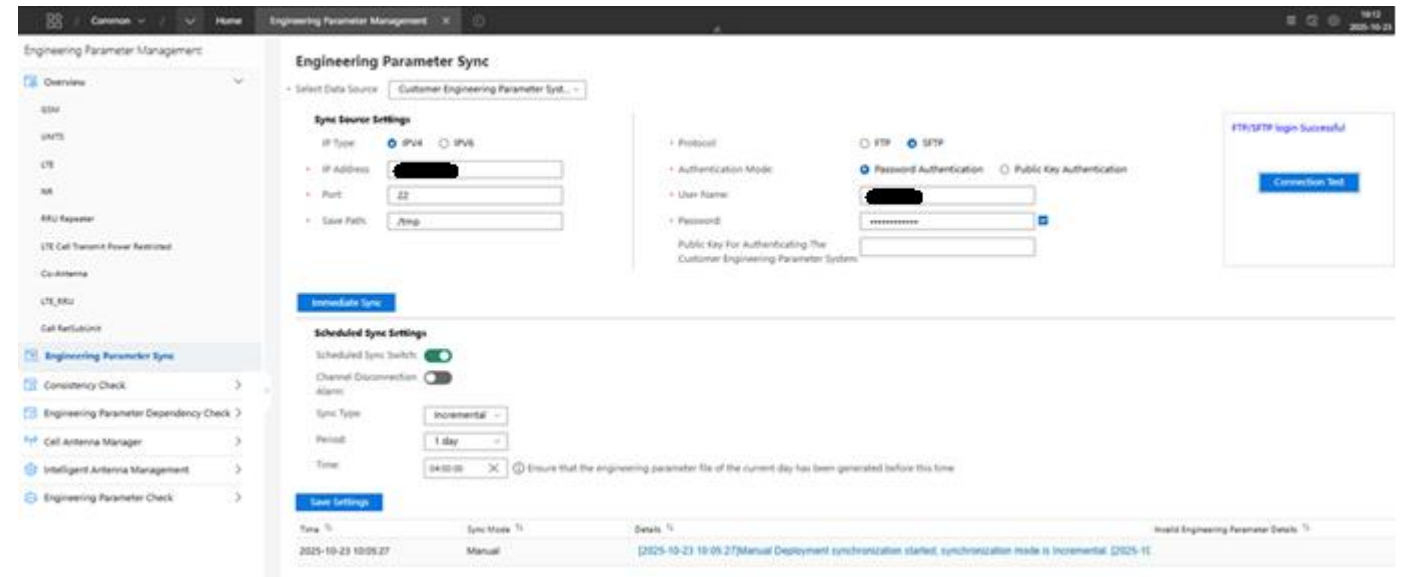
Common | Home | Engineering Parameter Management ×

10:12
2025-10-23

Engineering Parameter Management

Overview
GSM
UMTS
LTE
NR
RRU Repeater
LTE Cell Transmit Power Restricted
Co-Antenna
LTE_RRU
Cell RetSubUnit
Engineering Parameter Sync
Consistency Check
Engineering Parameter Dependency Check
Cell Antenna Manager
Intelligent Antenna Management
Engineering Parameter Check

Engineering Parameter Sync

* Select Data Source: Customer Engineering Parameter Syst...

Sync Source Settings

IP Type: IPV4 IPV6
* IP Address: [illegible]
* Port: 22
* Save Path: /tmp

* Protocol: FTP SFTP
* Authentication Mode: Password Authentication Public Key Authentication
* User Name: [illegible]
* Password: ••••••••••••
Public Key For Authenticating The Customer Engineering Parameter System:

FTP/SFTP login Successful

Connection Test

Immediate Sync

Scheduled Sync Settings

Scheduled Sync Switch:
Channel Disconnection Alarm:
Sync Type: Incremental
Period: 1 day
Time: 04:00:00 ⓘ Ensure that the engineering parameter file of the current day has been generated before this time

Save Settings

| Time | Sync Mode | Details | Invalid Engineering Parameter Details |
|---|---|---|---|
| 2025-10-23 10:05:27 | Manual | [2025-10-23 10:05:27]Manual Deployment synchronization started, synchronization mode is Incremental. [2025-1( | |